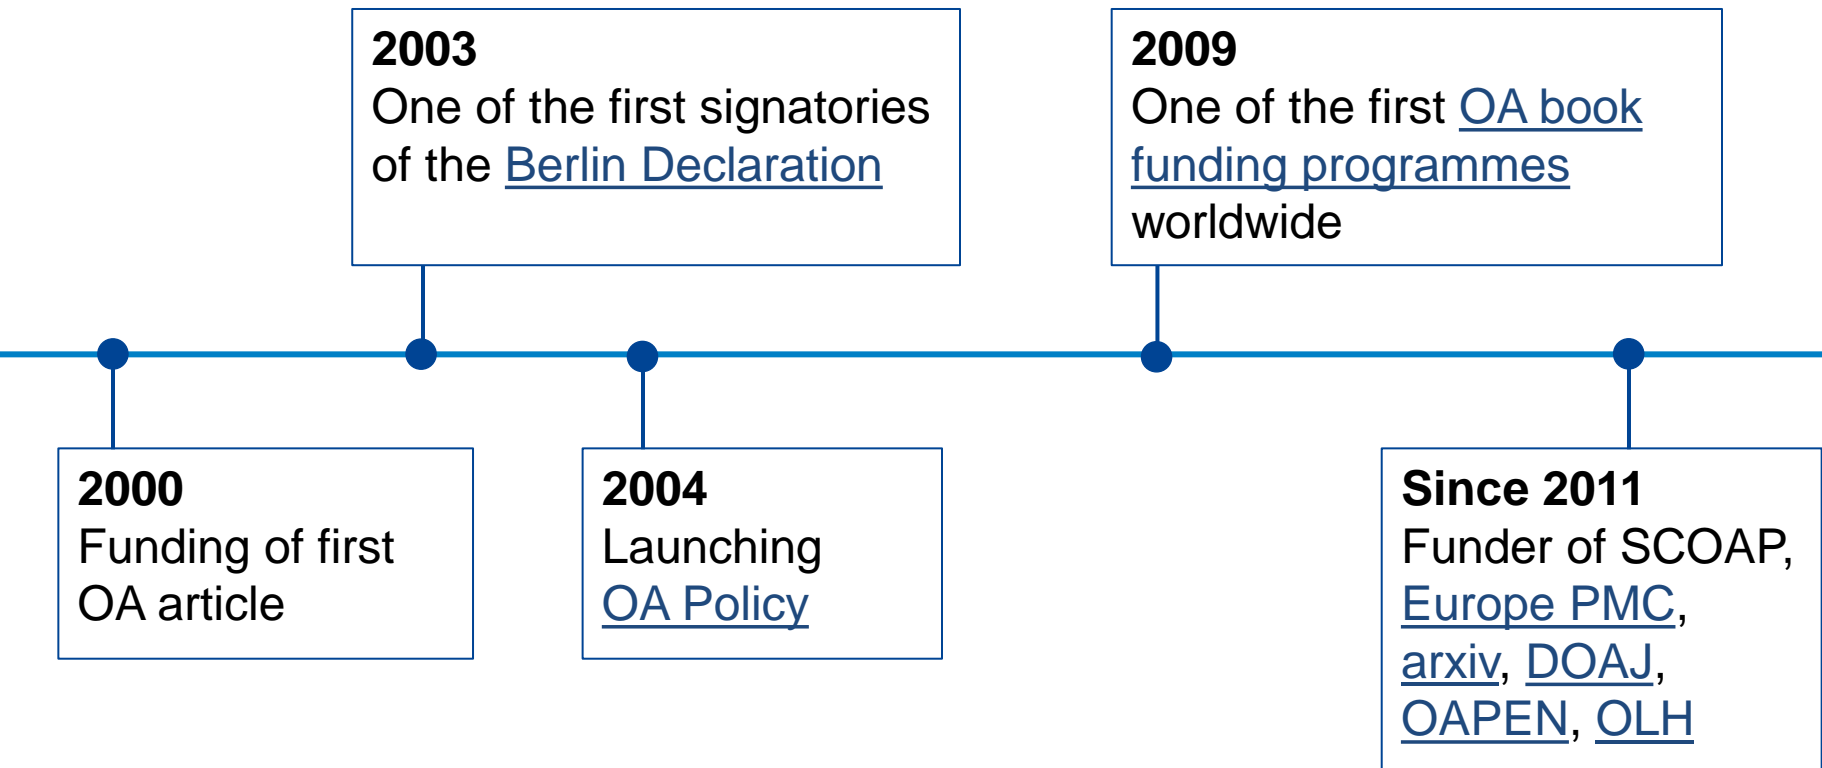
2000
Funding of first OA article

2003
One of the first signatories of the Berlin Declaration

2004
Launching OA Policy

2009
One of the first OA book funding programmes worldwide

Since 2011
Funder of SCOAP, Europe PMC, arxiv, DOAJ, OAPEN, OLH